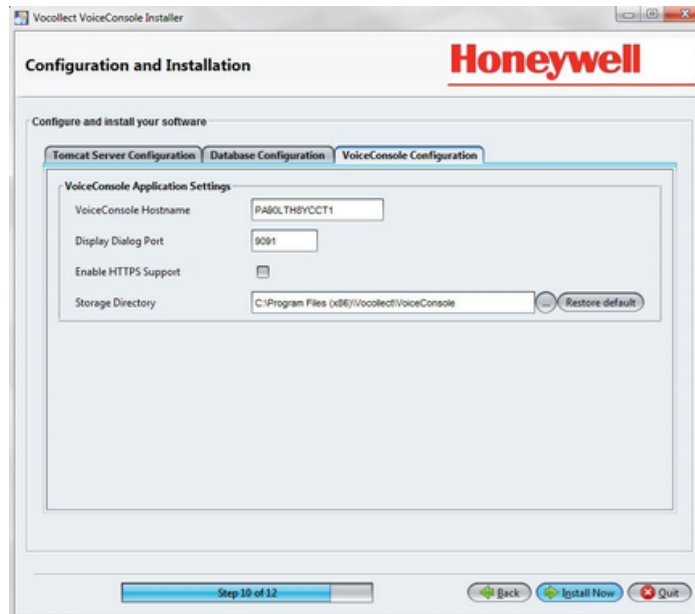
Vocollect VoiceConsole Installer

Configuration and Installation

Honeywell

Configure and install your software

Tomcat Server Configuration | Database Configuration | VoiceConsole Configuration

VoiceConsole Application Settings

VoiceConsole Hostname PA80LTH8YCCT1

Display Dialog Port 9091

Enable HTTPS Support

Storage Directory C:\Program Files (x86)\Vocollect\VoiceConsole ... Restore default

Step 10 of 12

Back Install Now Quit